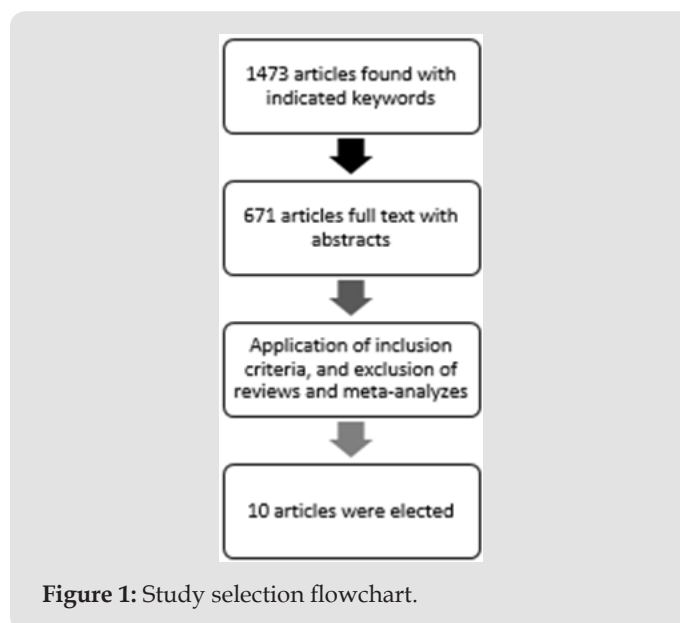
1473 articles found with indicated keywords

671 articles full text with abstracts

Application of inclusion criteria, and exclusion of reviews and meta-analyzes

10 articles were elected

**Figure 1:** Study selection flowchart.